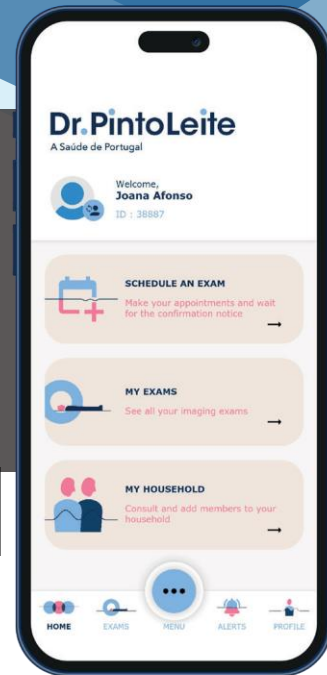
Dr.PintoLeite
A Saúde de Portugal

Welcome,
Joana Afonso
ID : 38887

SCHEDULE AN EXAM
Make your appointments and wait for the confirmation notice

MY EXAMS
See all your imaging exams

MY HOUSEHOLD
Consult and add members to your household

HOME
EXAMS
MENU
ALERTS
PROFILE